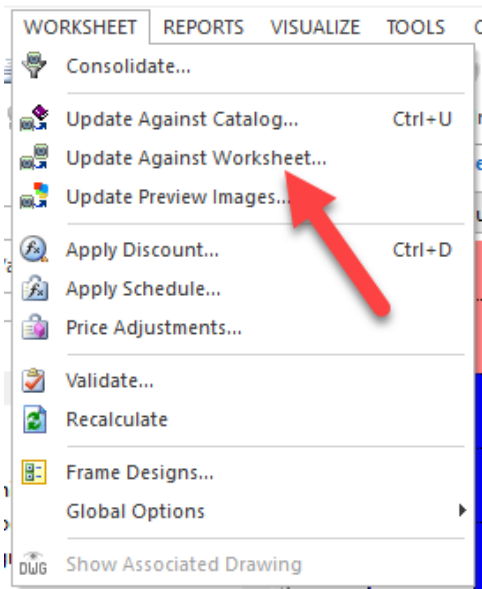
WORKSHEET REPORTS VISUALIZE TOOLS

Consolidate...

Update Against Catalog... Ctrl+U

Update Against Worksheet...

Update Preview Images...

Apply Discount... Ctrl+D

Apply Schedule...

Price Adjustments...

Validate...

Recalculate

Frame Designs...

Global Options

DWG Show Associated Drawing